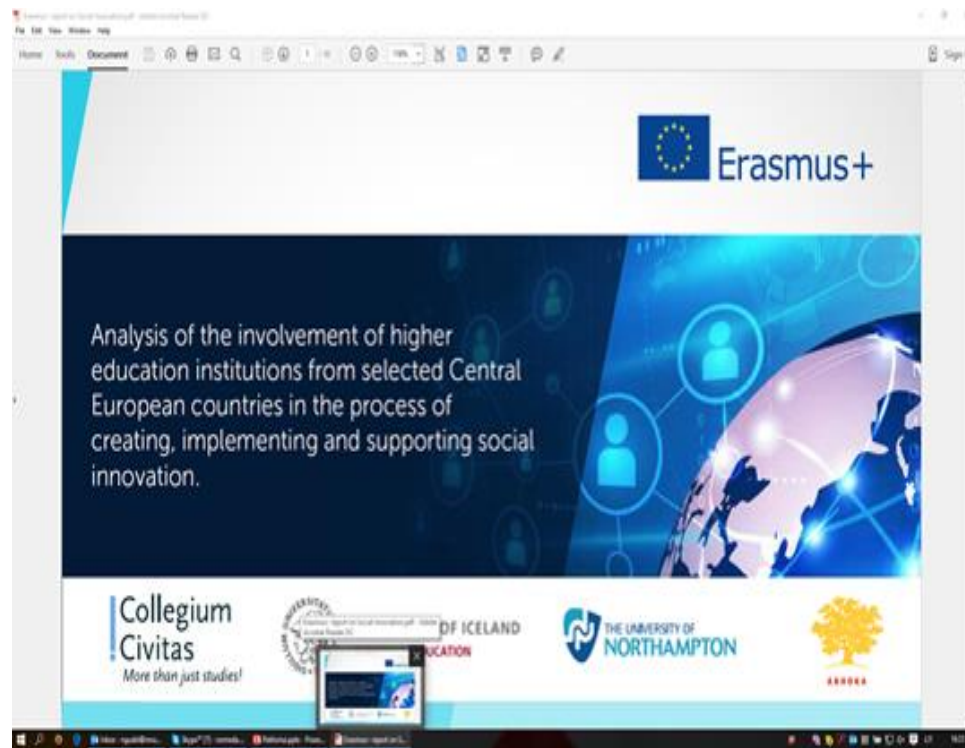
File Edit View Window Help

Home Tools Document

Sign

Erasmus+

Analysis of the involvement of higher education institutions from selected Central European countries in the process of creating, implementing and supporting social innovation.

Collegium Civitas
More than just studies!

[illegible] OF ICELAND
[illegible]UCATION

THE UNIVERSITY OF NORTHAMPTON

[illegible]